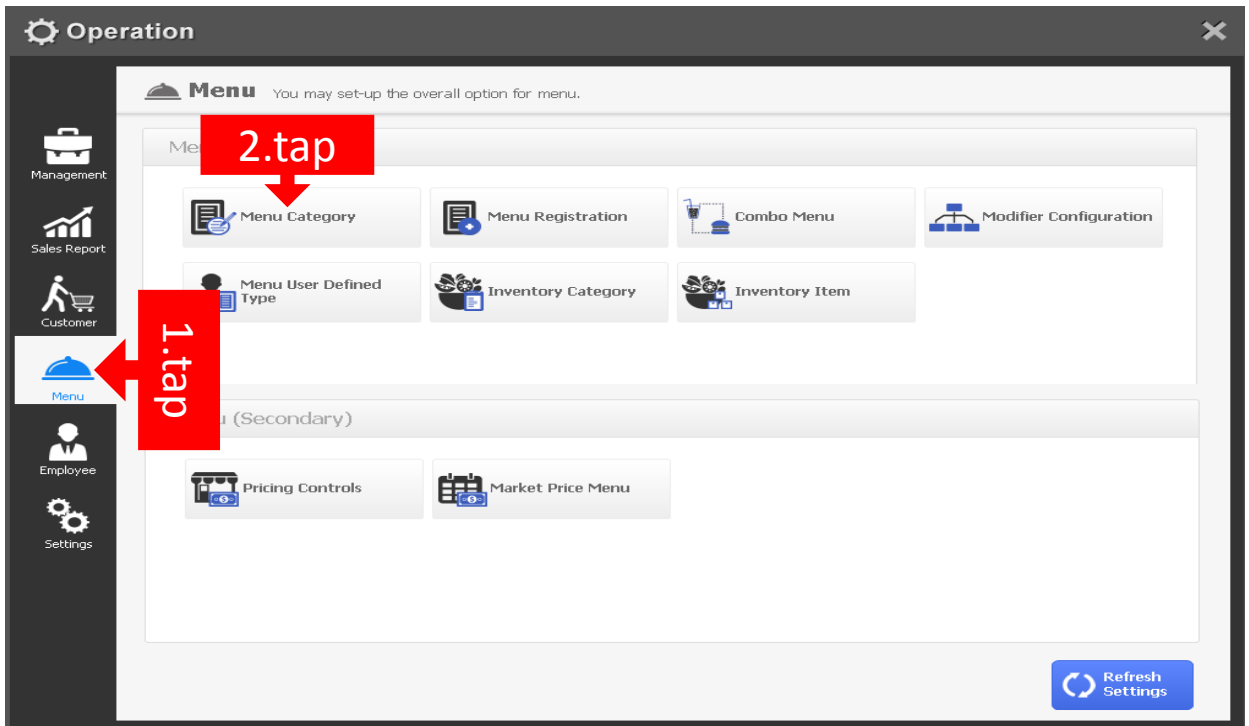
Operation

Menu You may set-up the overall option for menu.

Me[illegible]

2.tap

Management

Menu Category

Menu Registration

Combo Menu

Modifier Configuration

Sales Report

Menu User Defined Type

Inventory Category

Inventory Item

Customer

1.tap

Menu

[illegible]u (Secondary)

Employee

Pricing Controls

Market Price Menu

Settings

Refresh Settings